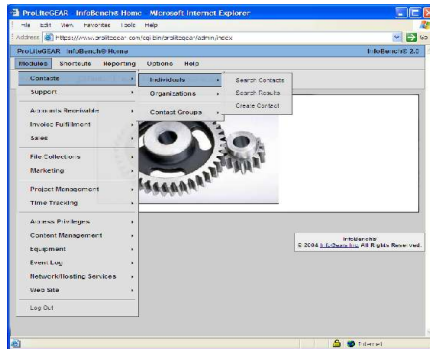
ProLiteGEAR InfoBench® Home - Microsoft Internet Explorer

File Edit View Favorites Tools Help

Address https://www.prolitegear.com/cgi-bin/prolitegear/admin/index

ProLiteGEAR InfoBench® Home

InfoBench® 2.3

Modules Shortcuts Reporting Options Help

Contacts
Support
Accounts Receivable
Invoice Fulfillment
Sales
File Collections
Marketing
Project Management
Time Tracking
Access Privileges
Content Management
Equipment
Event Log
Network/Hosting Services
Web Site
Log Out

Individuals
Organizations
Contact Groups

Search Contacts
Search Results
Create Contact

InfoBench®
© 2004 InfoBench Inc. All Rights Reserved.

Internet